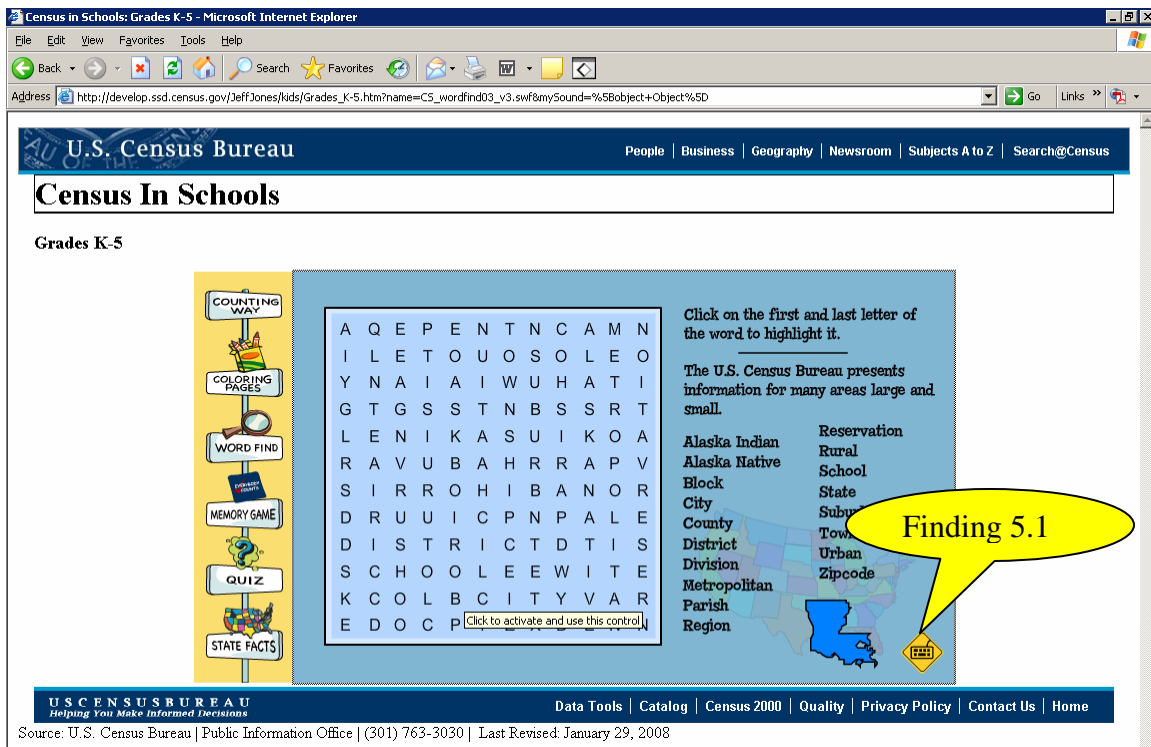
Census in Schools: Grades K-5 - Microsoft Internet Explorer

File Edit View Favorites Tools Help

Back Search Favorites

Address http://develop.ssd.census.gov/JeffJones/kids/Grades_K-5.htm?name=CS_wordfind03_v3.swf&mySound=%5Bobject+Object%5D Go Links

U.S. Census Bureau

People | Business | Geography | Newsroom | Subjects A to Z | Search@Census

Census In Schools

Grades K-5

COUNTING WAY

COLORING PAGES

WORD FIND

EVERYBODY COUNTS

MEMORY GAME

QUIZ

STATE FACTS

| | | | | | | | | | |
|---|---|---|---|---|---|---|---|---|---|
| A | Q | E | P | E | N | T | N | C | A | M | N |
| I | L | E | T | O | U | O | S | O | L | E | O |
| Y | N | A | I | A | I | W | U | H | A | T | I |
| G | T | G | S | S | T | N | B | S | S | R | T |
| L | E | N | I | K | A | S | U | I | K | O | A |
| R | A | V | U | B | A | H | R | R | A | P | V |
| S | I | R | R | O | H | I | B | A | N | O | R |
| D | R | U | U | I | C | P | N | P | A | L | E |
| D | I | S | T | R | I | C | T | D | T | I | S |
| S | C | H | O | O | L | E | E | W | I | T | E |
| K | C | O | L | B | C | I | T | Y | V | A | R |
| E | D | O | C | P | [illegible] | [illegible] | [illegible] | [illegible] | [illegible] | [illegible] | N |

Click to activate and use this control

Click on the first and last letter of the word to highlight it.

The U.S. Census Bureau presents information for many areas large and small.

Alaska Indian
Alaska Native
Block
City
County
District
Division
Metropolitan
Parish
Region

Reservation
Rural
School
State
Subu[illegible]
Tow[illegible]
Urban
Zipcode

Finding 5.1

USCENSUSBUREAU
Helping You Make Informed Decisions

Data Tools | Catalog | Census 2000 | Quality | Privacy Policy | Contact Us | Home

Source: U.S. Census Bureau | Public Information Office | (301) 763-3030 | Last Revised: January 29, 2008